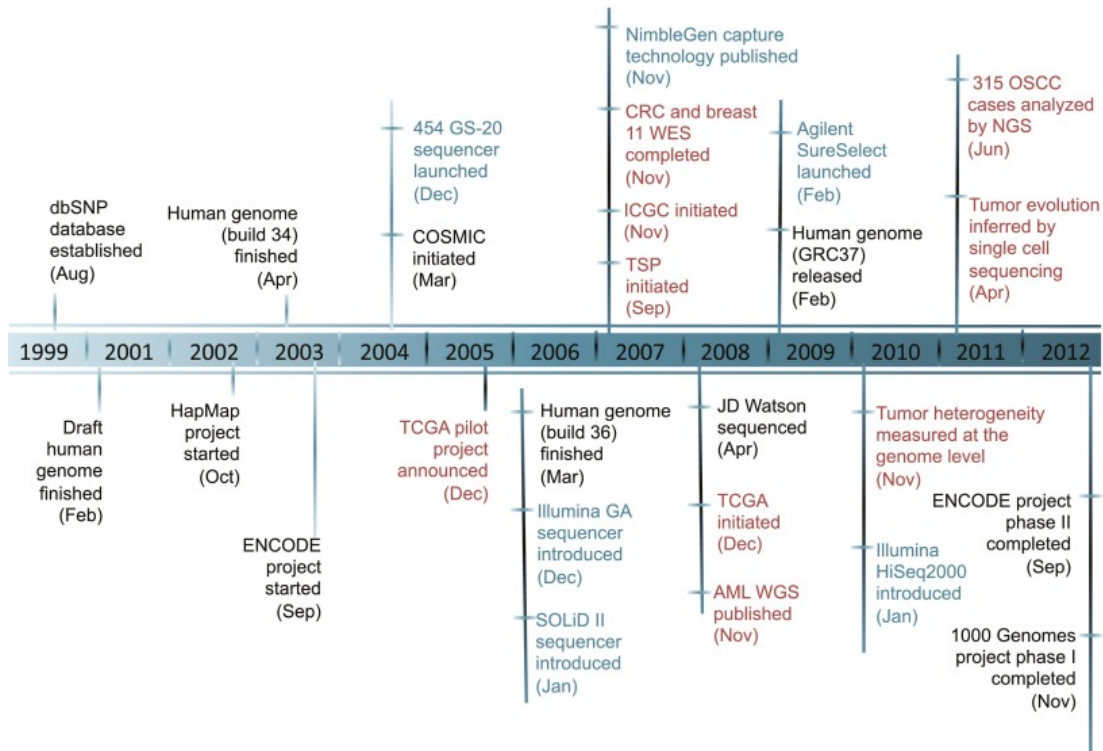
dbSNP database established (Aug)

Human genome (build 34) finished (Apr)

454 GS-20 sequencer launched (Dec)

COSMIC initiated (Mar)

NimbleGen capture technology published (Nov)

CRC and breast 11 WES completed (Nov)

ICGC initiated (Nov)

TSP initiated (Sep)

Agilent SureSelect launched (Feb)

Human genome (GRC37) released (Feb)

315 OSCC cases analyzed by NGS (Jun)

Tumor evolution inferred by single cell sequencing (Apr)

1999 2001 2002 2003 2004 2005 2006 2007 2008 2009 2010 2011 2012

Draft human genome finished (Feb)

HapMap project started (Oct)

ENCODE project started (Sep)

TCGA pilot project announced (Dec)

Human genome (build 36) finished (Mar)

Illumina GA sequencer introduced (Dec)

SOLiD II sequencer introduced (Jan)

JD Watson sequenced (Apr)

TCGA initiated (Dec)

AML WGS published (Nov)

Tumor heterogeneity measured at the genome level (Nov)

Illumina HiSeq2000 introduced (Jan)

ENCODE project phase II completed (Sep)

1000 Genomes project phase I completed (Nov)